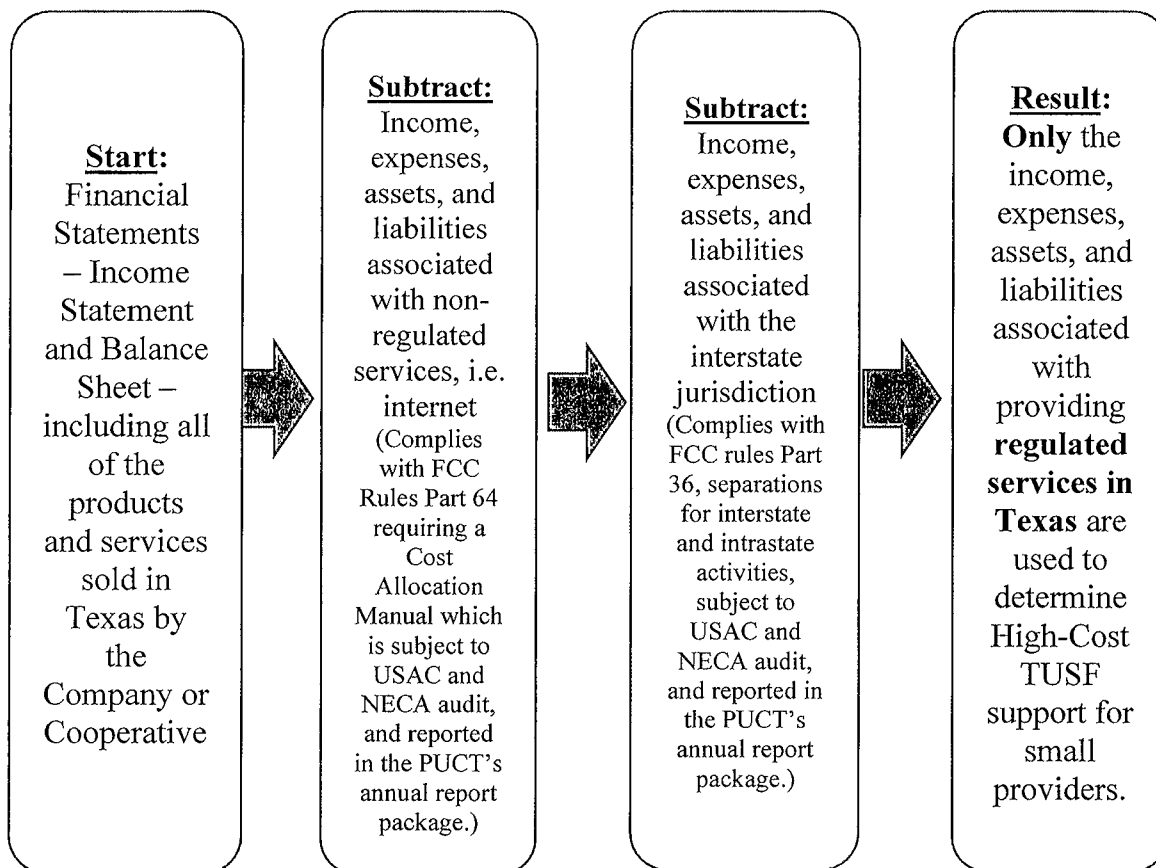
Start: Financial Statements – Income Statement and Balance Sheet – including all of the products and services sold in Texas by the Company or Cooperative

Subtract: Income, expenses, assets, and liabilities associated with non-regulated services, i.e. internet (Complies with FCC Rules Part 64 requiring a Cost Allocation Manual which is subject to USAC and NECA audit, and reported in the PUCT's annual report package.)

Subtract: Income, expenses, assets, and liabilities associated with the interstate jurisdiction (Complies with FCC rules Part 36, separations for interstate and intrastate activities, subject to USAC and NECA audit, and reported in the PUCT's annual report package.)

Result: Only the income, expenses, assets, and liabilities associated with providing regulated services in Texas are used to determine High-Cost TUSF support for small providers.